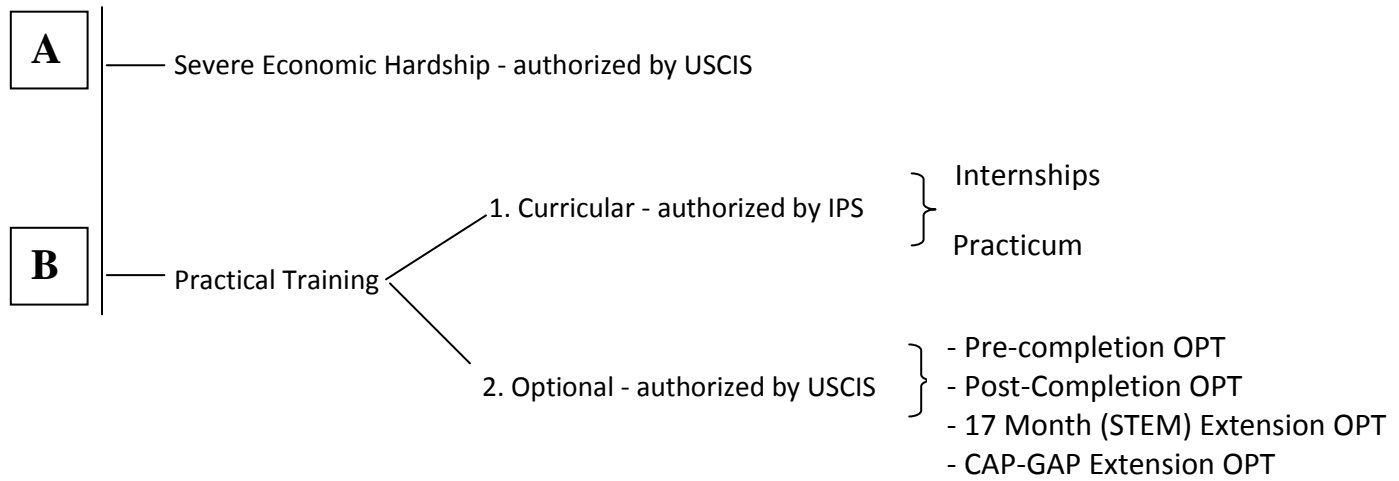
A

Severe Economic Hardship - authorized by USCIS

B

Practical Training

1. Curricular - authorized by IPS

Internships

Practicum

2. Optional - authorized by USCIS

- Pre-completion OPT
- Post-Completion OPT
- 17 Month (STEM) Extension OPT
- CAP-GAP Extension OPT